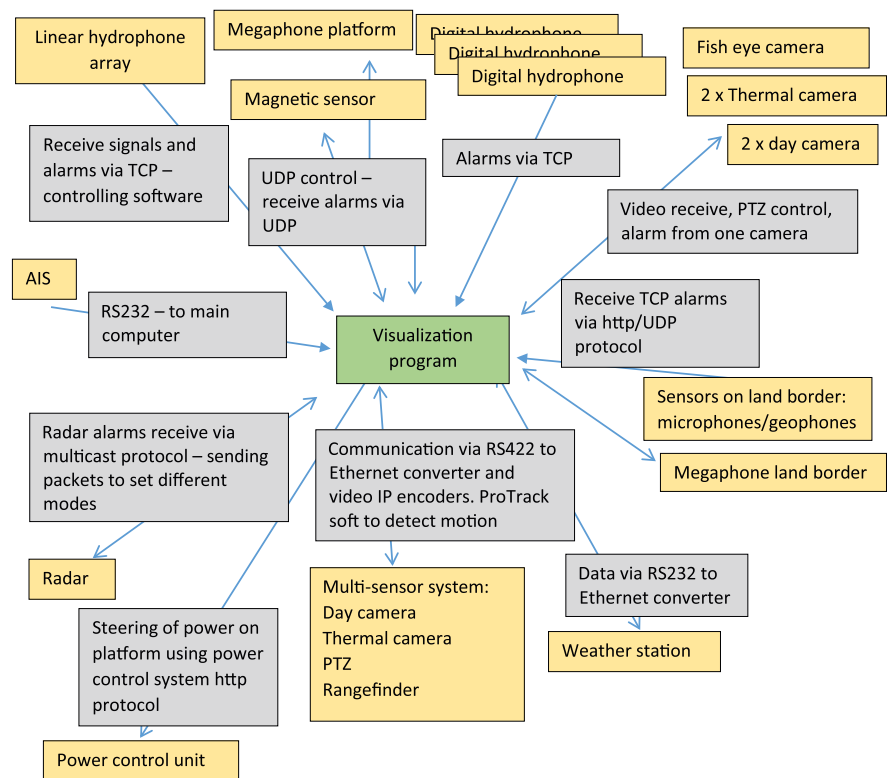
Linear hydrophone array

Megaphone platform

Digital hydrophone

Digital hydrophone

Digital hydrophone

Fish eye camera

2 x Thermal camera

2 x day camera

Magnetic sensor

Receive signals and alarms via TCP – controlling software

UDP control – receive alarms via UDP

Alarms via TCP

Video receive, PTZ control, alarm from one camera

AIS

RS232 – to main computer

Visualization program

Receive TCP alarms via http/UDP protocol

Sensors on land border: microphones/geophones

Megaphone land border

Radar alarms receive via multicast protocol – sending packets to set different modes

Communication via RS422 to Ethernet converter and video IP encoders. ProTrack soft to detect motion

Radar

Data via RS232 to Ethernet converter

Weather station

Multi-sensor system:
Day camera
Thermal camera
PTZ
Rangefinder

Steering of power on platform using power control system http protocol

Power control unit